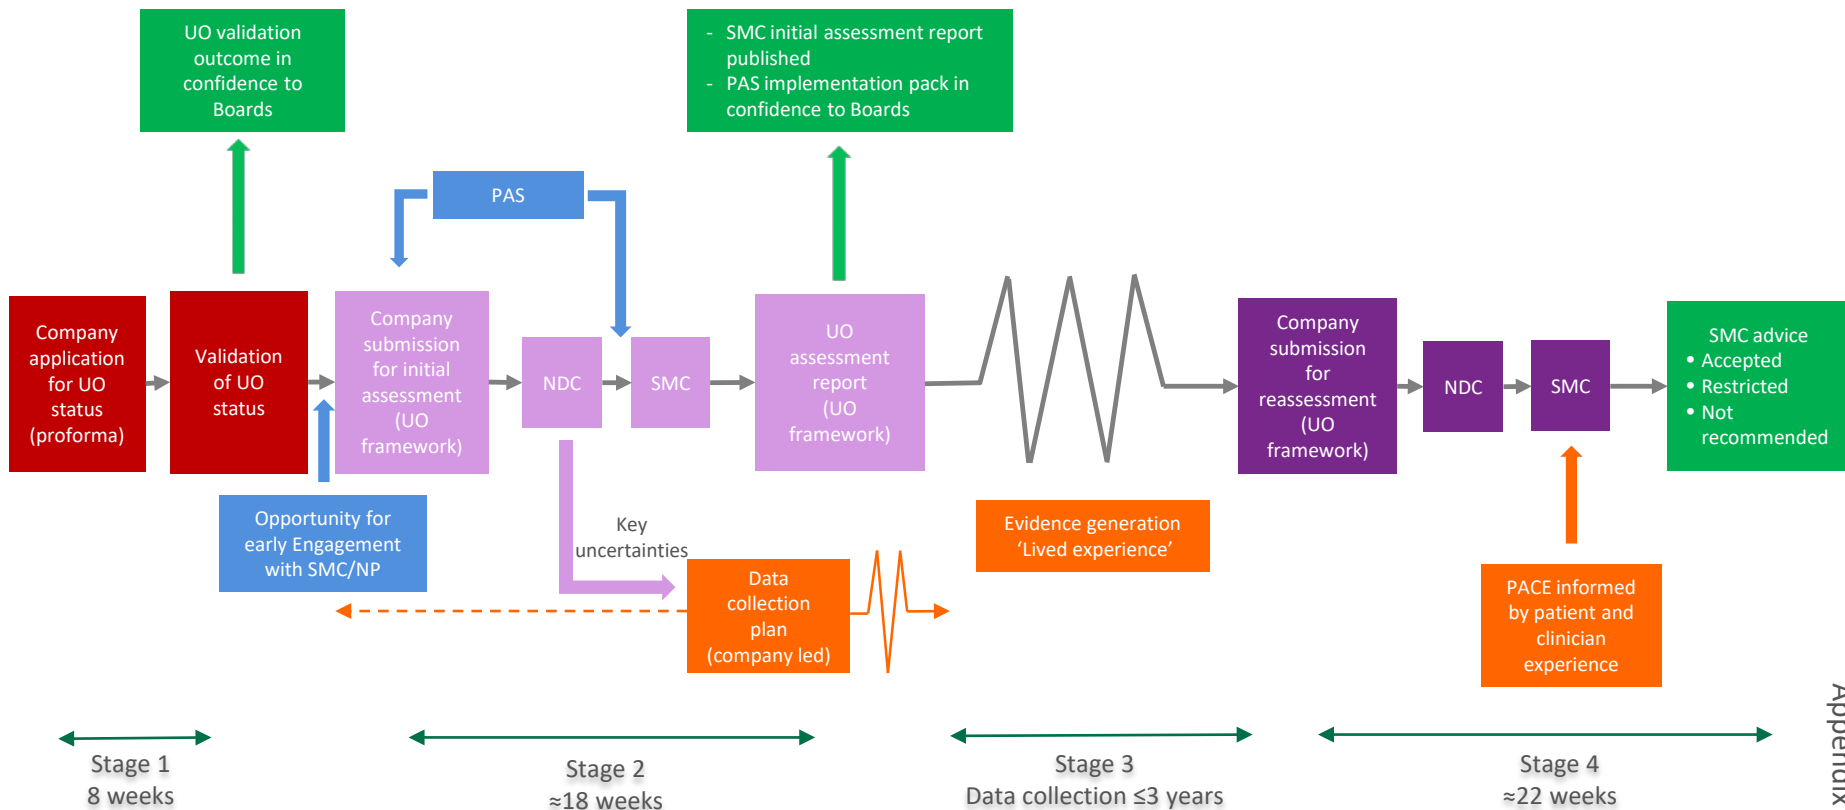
UO validation outcome in confidence to Boards

- SMC initial assessment report published
- PAS implementation pack in confidence to Boards

PAS

Company application for UO status (proforma)

Validation of UO status

Company submission for initial assessment (UO framework)

NDC

SMC

UO assessment report (UO framework)

Company submission for reassessment (UO framework)

NDC

SMC

SMC advice
• Accepted
• Restricted
• Not recommended

Opportunity for early Engagement with SMC/NP

Key uncertainties

Data collection plan (company led)

Evidence generation 'Lived experience'

PACE informed by patient and clinician experience

Stage 1
8 weeks

Stage 2
≈18 weeks

Stage 3
Data collection ≤3 years

Stage 4
≈22 weeks

Appendix